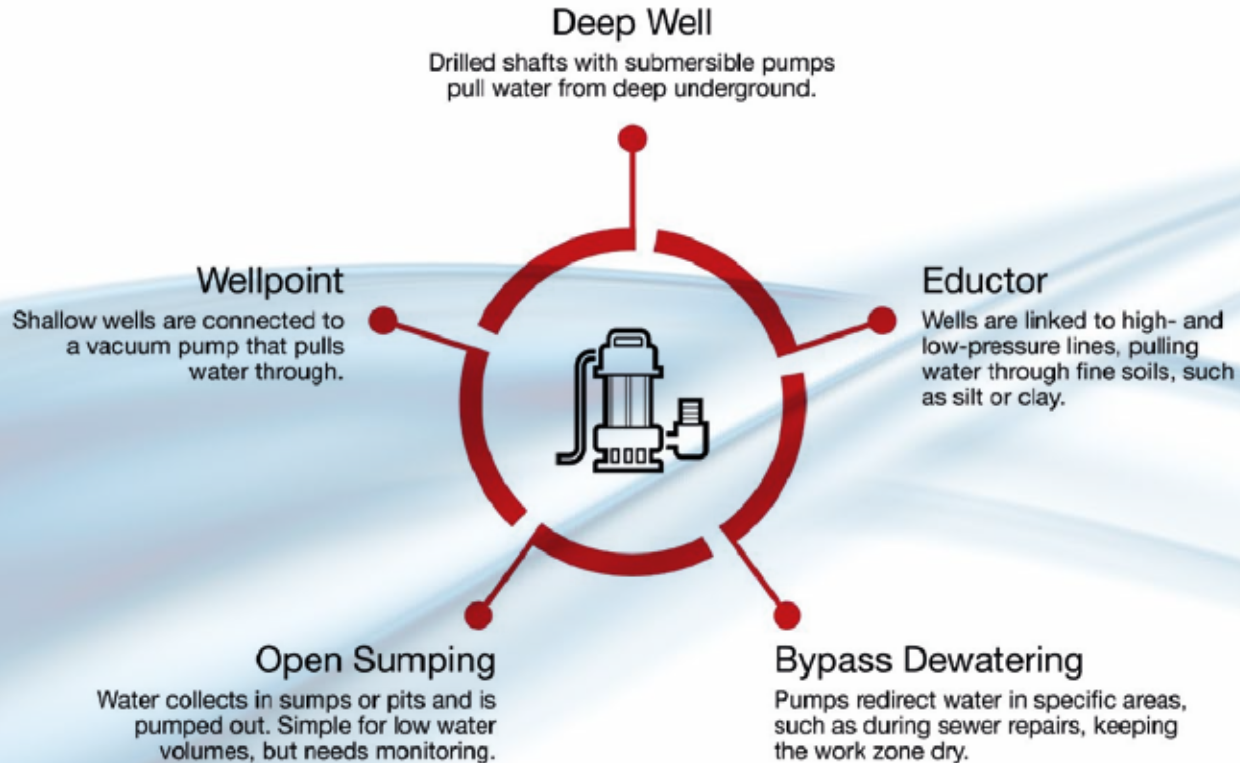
Deep Well
Drilled shafts with submersible pumps pull water from deep underground.

Wellpoint
Shallow wells are connected to a vacuum pump that pulls water through.

Eductor
Wells are linked to high- and low-pressure lines, pulling water through fine soils, such as silt or clay.

Open Sumping
Water collects in sumps or pits and is pumped out. Simple for low water volumes, but needs monitoring.

Bypass Dewatering
Pumps redirect water in specific areas, such as during sewer repairs, keeping the work zone dry.